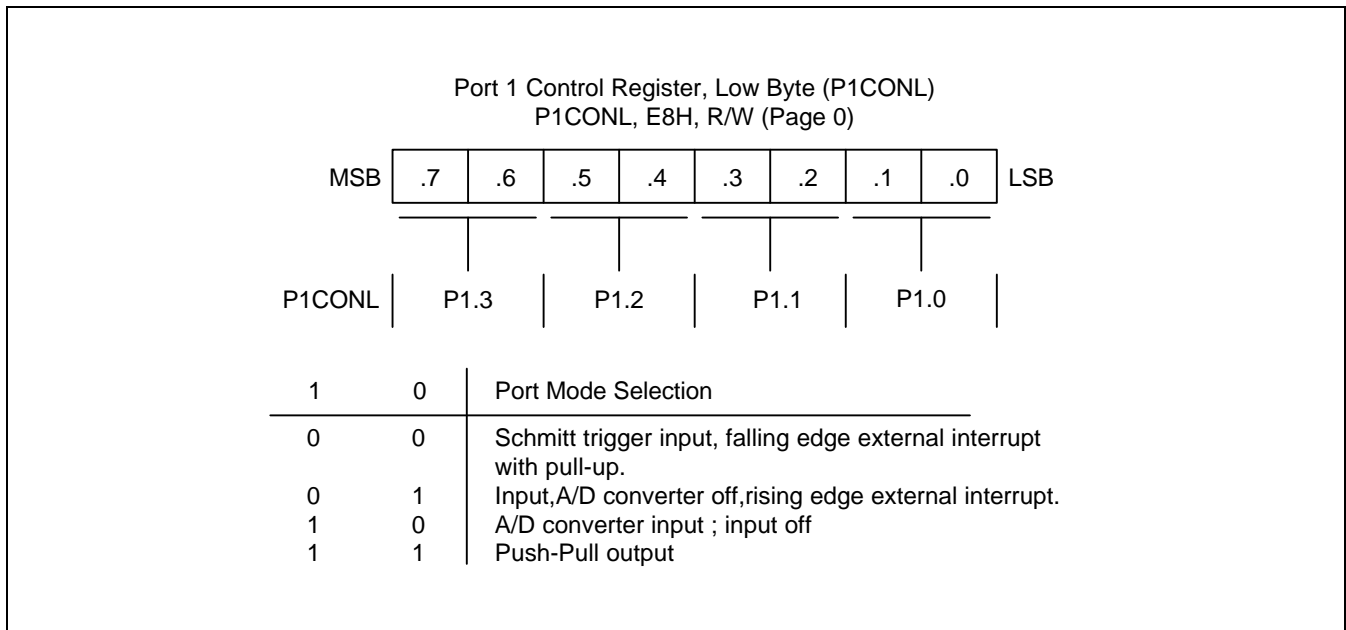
Port 1 Control Register, Low Byte (P1CONL)
P1CONL, E8H, R/W (Page 0)

MSB | .7 | .6 | .5 | .4 | .3 | .2 | .1 | .0 | LSB

P1CONL | P1.3 | P1.2 | P1.1 | P1.0

| 1 | 0 | Port Mode Selection |
|---|---|---|
| 0 | 0 | Schmitt trigger input, falling edge external interrupt with pull-up. |
| 0 | 1 | Input,A/D converter off,rising edge external interrupt. |
| 1 | 0 | A/D converter input ; input off |
| 1 | 1 | Push-Pull output |